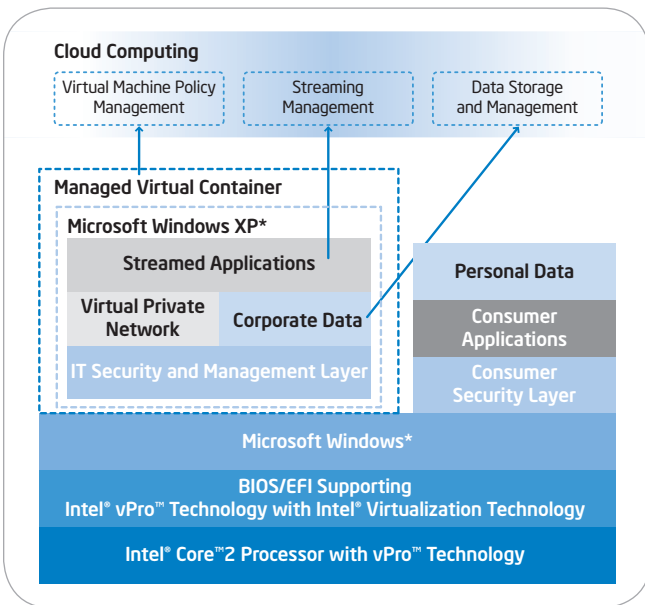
Cloud Computing

Virtual Machine Policy Management

Streaming Management

Data Storage and Management

Managed Virtual Container

Microsoft Windows XP*

Streamed Applications

Virtual Private Network

Corporate Data

IT Security and Management Layer

Personal Data

Consumer Applications

Consumer Security Layer

Microsoft Windows*

BIOS/EFI Supporting Intel® vPro™ Technology with Intel® Virtualization Technology

Intel® Core™2 Processor with vPro™ Technology